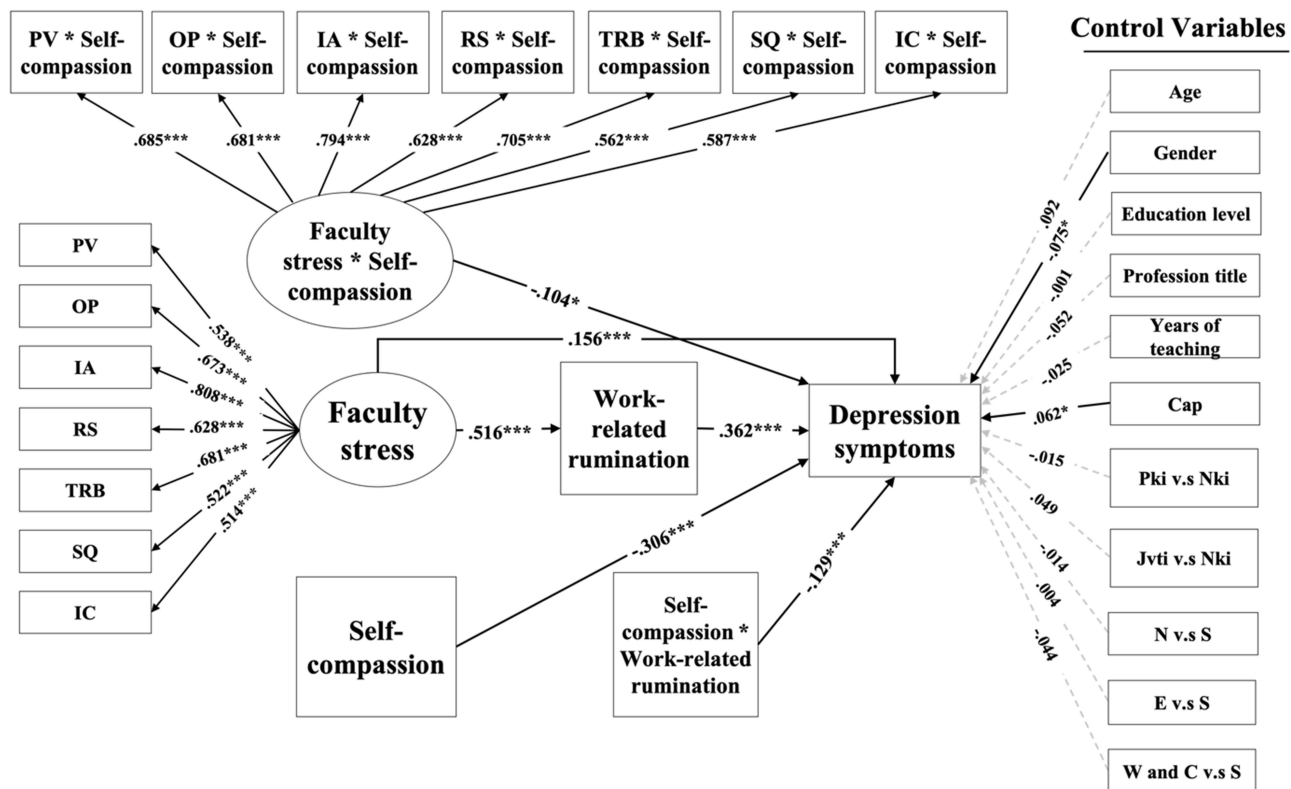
PV * Self-compassion

OP * Self-compassion

IA * Self-compassion

RS * Self-compassion

TRB * Self-compassion

SQ * Self-compassion

IC * Self-compassion

Control Variables

.685***

.681***

.794***

.628***

.705***

.562***

.587***

Age

Gender

Education level

Profession title

Years of teaching

Cap

Pki v.s Nki

Jvti v.s Nki

N v.s S

E v.s S

W and C v.s S

.092

-.075*

.001

.052

-.025

.062*

-.015

.049

-.014

.004

-.044

Faculty stress * Self-compassion

-.104*

PV

OP

IA

RS

TRB

SQ

IC

.538***

.673***

.808***

.628***

.681***

.522***

.514***

.156***

Faculty stress

.516***

Work-related rumination

.362***

Depression symptoms

-.306***

-.129***

Self-compassion

Self-compassion * Work-related rumination